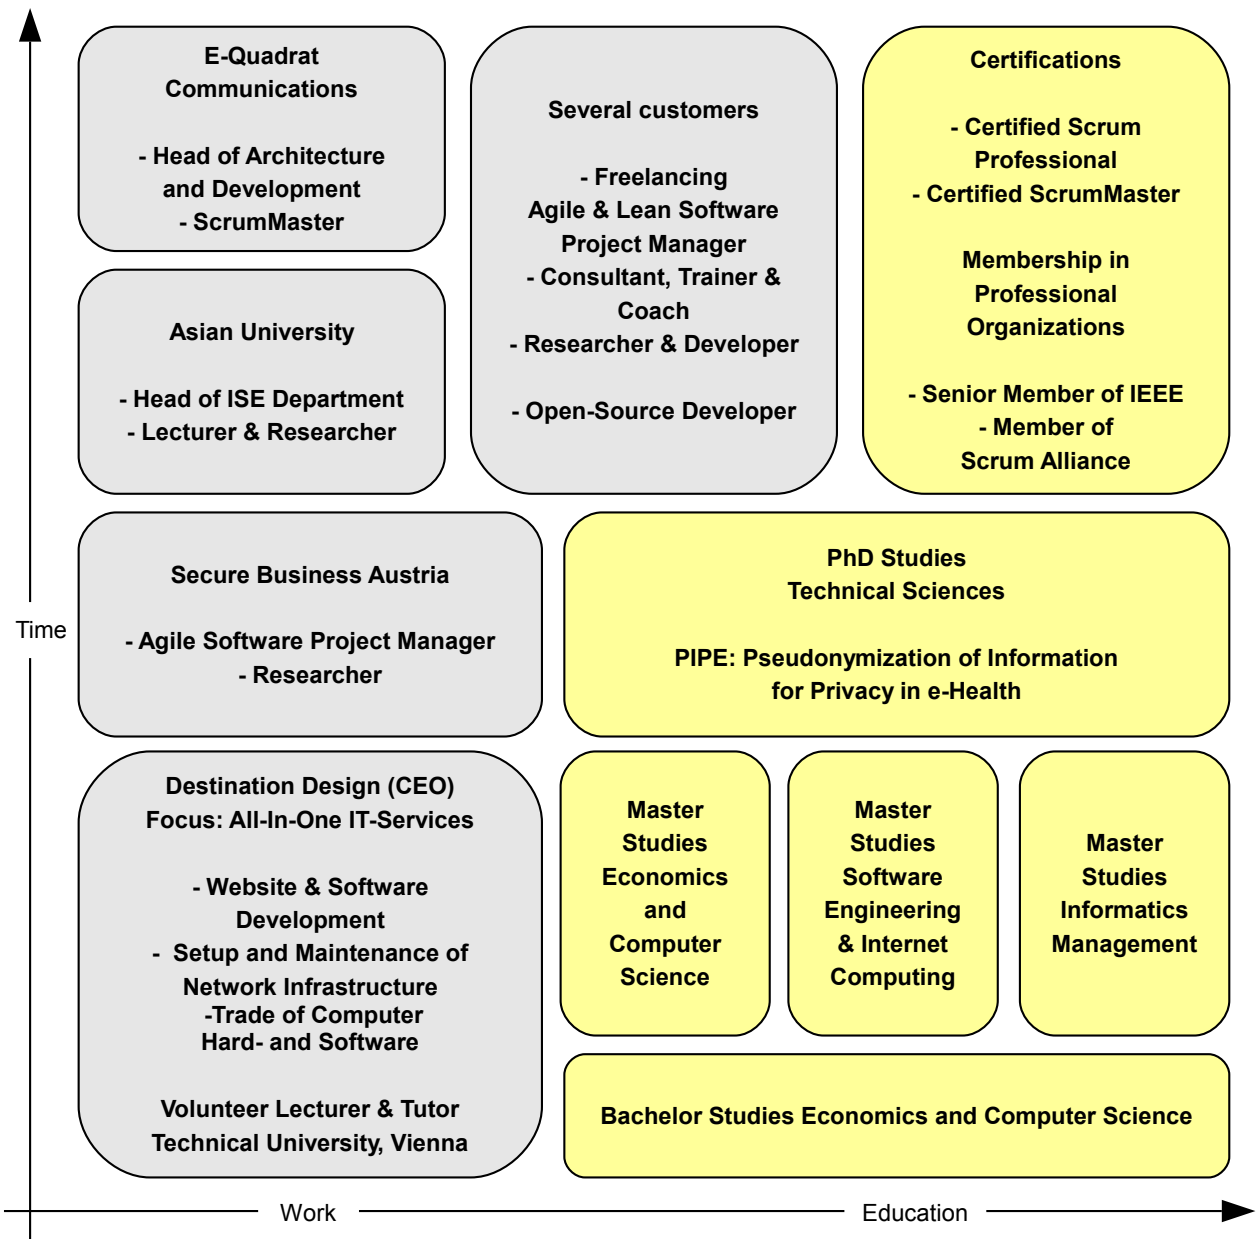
E-Quadrat Communications

- Head of Architecture and Development
- ScrumMaster

Asian University

- Head of ISE Department
- Lecturer & Researcher

Several customers

- Freelancing Agile & Lean Software Project Manager
- Consultant, Trainer & Coach
- Researcher & Developer

- Open-Source Developer

Certifications

- Certified Scrum Professional
- Certified ScrumMaster

Membership in Professional Organizations

- Senior Member of IEEE
- Member of Scrum Alliance

Time

Secure Business Austria

- Agile Software Project Manager
- Researcher

PhD Studies
Technical Sciences

PIPE: Pseudonymization of Information for Privacy in e-Health

Destination Design (CEO)
Focus: All-In-One IT-Services

- Website & Software Development
- Setup and Maintenance of Network Infrastructure
-Trade of Computer Hard- and Software

Volunteer Lecturer & Tutor
Technical University, Vienna

Master Studies Economics and Computer Science

Master Studies Software Engineering & Internet Computing

Master Studies Informatics Management

Bachelor Studies Economics and Computer Science

Work

Education